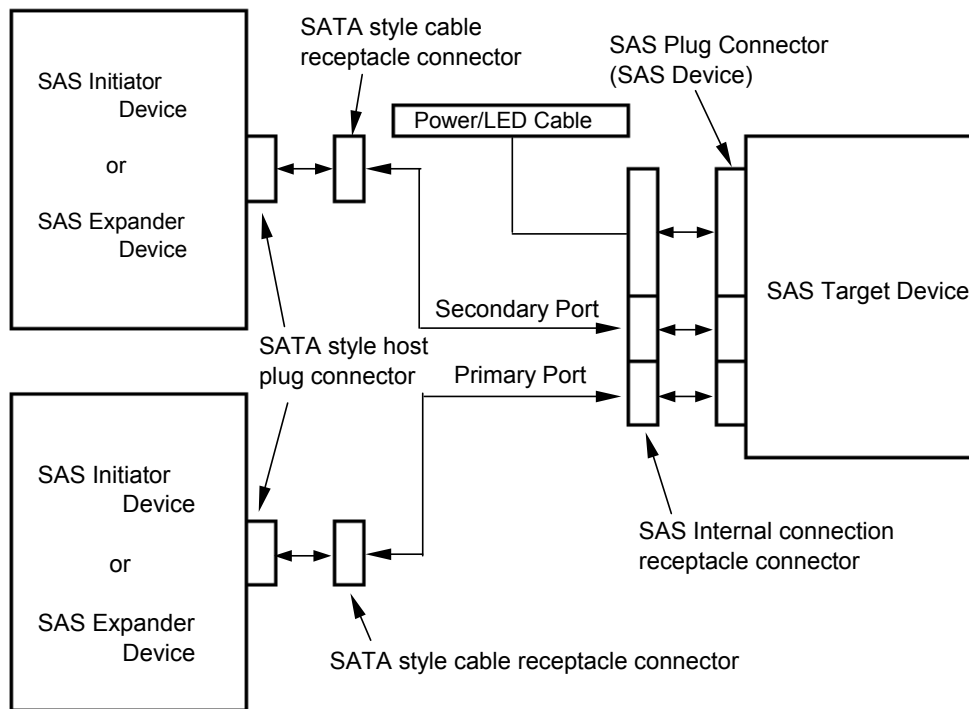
SAS Initiator Device

or

SAS Expander Device

SATA style cable receptacle connector

Power/LED Cable

SAS Plug Connector (SAS Device)

SAS Target Device

Secondary Port

SATA style host plug connector

Primary Port

SAS Initiator Device

or

SAS Expander Device

SAS Internal connection receptacle connector

SATA style cable receptacle connector